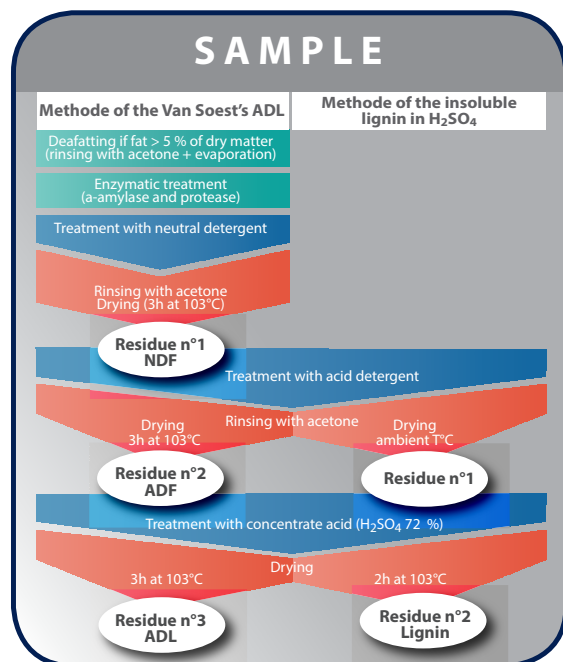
SAMPLE

Methode of the Van Soest's ADL

Methode of the insoluble lignin in $H_2SO_4$

Deafatting if fat > 5 % of dry matter (rinsing with acetone + evaporation)

Enzymatic treatment (a-amylase and protease)

Treatment with neutral detergent

Rinsing with acetone
Drying (3h at 103°C)

Residue n°1
NDF

Treatment with acid detergent

Drying
3h at 103°C

Rinsing with acetone

Drying
ambient T°C

Residue n°2
ADF

Residue n°1

Treatment with concentrate acid ($H_2SO_4$ 72 %)

Drying

3h at 103°C

2h at 103°C

Residue n°3
ADL

Residue n°2
Lignin